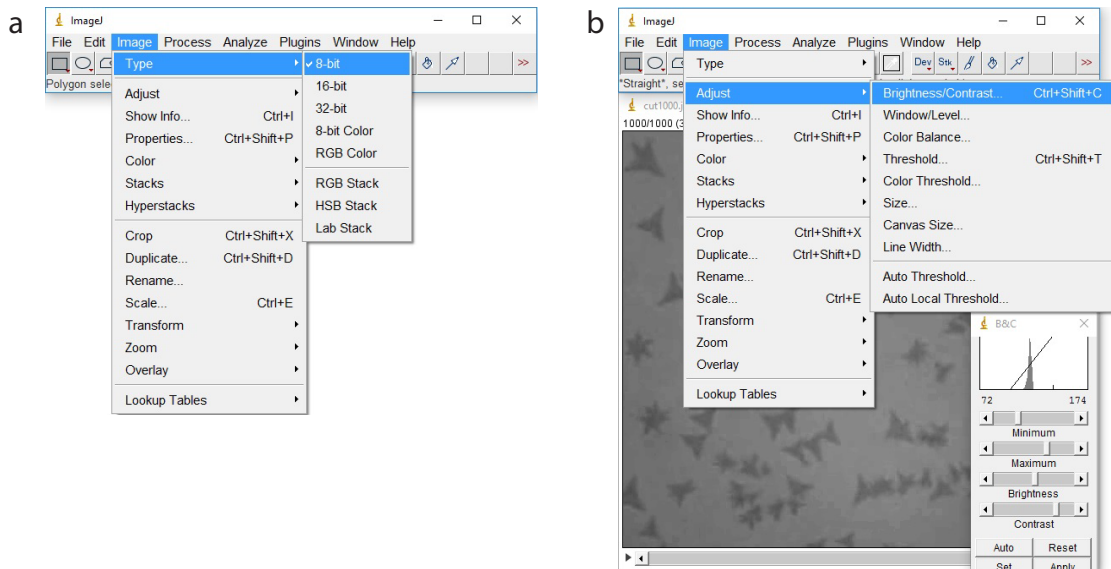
a

ImageJ

File Edit Image Process Analyze Plugins Window Help

Polygon sele

Type
Adjust
Show Info... Ctrl+I
Properties... Ctrl+Shift+P
Color
Stacks
Hyperstacks
Crop Ctrl+Shift+X
Duplicate... Ctrl+Shift+D
Rename...
Scale... Ctrl+E
Transform
Zoom
Overlay
Lookup Tables

✓ 8-bit
16-bit
32-bit
8-bit Color
RGB Color
RGB Stack
HSB Stack
Lab Stack

b

ImageJ

File Edit Image Process Analyze Plugins Window Help

Dev Stk

"Straight", se

cut1000.j

1000/1000 (3

Type
Adjust
Show Info... Ctrl+I
Properties... Ctrl+Shift+P
Color
Stacks
Hyperstacks
Crop Ctrl+Shift+X
Duplicate... Ctrl+Shift+D
Rename...
Scale... Ctrl+E
Transform
Zoom
Overlay
Lookup Tables

Brightness/Contrast... Ctrl+Shift+C
Window/Level...
Color Balance...
Threshold... Ctrl+Shift+T
Color Threshold...
Size...
Canvas Size...
Line Width...
Auto Threshold...
Auto Local Threshold...

B&C

72 174

Minimum

Maximum

Brightness

Contrast

Auto Reset
Set Apply